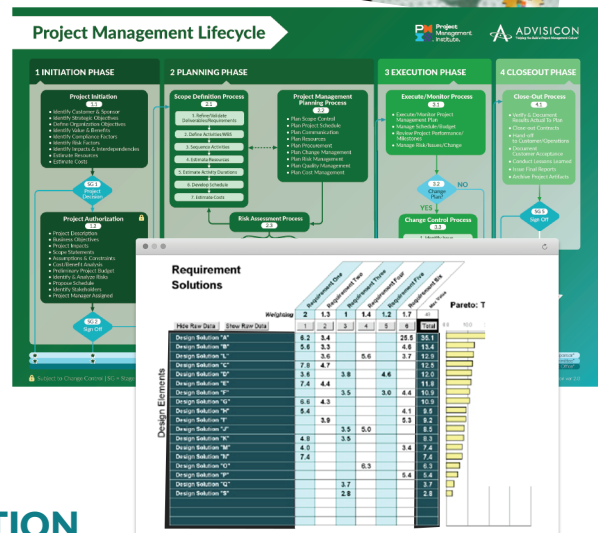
Project Management Lifecycle

Project Management Institute. ADVISICON Helping You Build a Project Management Culture

1 INITIATION PHASE

Project Initiation
1.1
• Identify Customer & Sponsor
• Identify Strategic Objectives
• Define Organization Objectives
• Identify Value & Benefits
• Identify Compliance Factors
• Identify Risk Factors
• Identify Impacts & Interdependencies
• Estimate Resources
• Estimate Costs

SG 1
Project Decision

Project Authorization
1.2
• Project Description
• Business Objectives
• Project Impacts
• Scope Statements
• Assumptions & Constraints
• Cost/Benefit Analysis
• Preliminary Project Budget
• Identify & Analyze Risks
• Propose Schedule
• Identify Stakeholders
• Project Manager Assigned

SG 2
Sign Off

2 PLANNING PHASE

Scope Definition Process
1. Refine/Validate Deliverables/Requirements
2. Define Activities/WBS
3. Sequence Activities
4. Estimate Resources
5. Estimate Activity Durations
6. Develop Schedule
7. Estimate Costs

Project Management Planning Process
2.2
• Plan Scope Control
• Plan Project Schedule
• Plan Communication
• Plan Resources
• Plan Procurement
• Plan Change Management
• Plan Risk Management
• Plan Quality Management
• Plan Cost Management

Risk Assessment Process
2.3

3 EXECUTION PHASE

Execute/Monitor Process
3.1
• Execute/Monitor Project Management Plan
• Manage Schedule/Budget
• Review Project Performance/Milestones
• Manage Risk/Issues/Change

3.2
Change Plan?

NO

YES

Change Control Process
3.3

4 CLOSEOUT PHASE

Close-Out Process
4.1
• Verify & Document Results Actual To Plan
• Close-out Contracts
• Hand-off to Customer/Operations
• Document Customer Acceptance
• Conduct Lessons Learned
• Issue Final Reports
• Archive Project Artifacts

SG 5
Sign Off

Subject to Change Control | SG = Stage

TION

Requirement Solutions

Weighting

| | Requirement One | Requirement Two | Requirement Three | Requirement Four | Requirement Five | Requirement Six | Max Value |
|---|---|---|---|---|---|---|---|
| Weighting | 2 | 1.3 | 1 | 1.4 | 1.2 | 1 | 40 |
| | 1 | 2 | 3 | 4 | 5 | 6 | Total |
| Design Solution "A" | 6.3 | 3.4 | | | | 25.5 | 35.1 |
| Design Solution "B" | 5.6 | 3.3 | | | | 4.6 | 13.4 |
| Design Solution "L" | | 3.6 | | 5.6 | | 3.7 | 12.9 |
| Design Solution "C" | 7.8 | 4.7 | | | | | 12.5 |
| Design Solution "D" | 3.6 | | 3.8 | | 4.6 | | 12.0 |
| Design Solution "E" | 7.4 | 4.4 | | | | | 11.8 |
| Design Solution "F" | | | 3.5 | | 3.0 | 4.4 | 10.9 |
| Design Solution "G" | 6.6 | 4.3 | | | | | 10.9 |
| Design Solution "H" | 5.4 | | | | | 4.1 | 9.5 |
| Design Solution "I" | | 3.9 | | | | 5.3 | 9.2 |
| Design Solution "J" | | | 3.5 | 5.0 | | | 8.5 |
| Design Solution "K" | 4.8 | | 3.5 | | | | 8.3 |
| Design Solution "M" | 4.0 | | | | | 3.4 | 7.4 |
| Design Solution "N" | 7.4 | | | | | | 7.4 |
| Design Solution "O" | | | | 6.3 | | | 6.3 |
| Design Solution "P" | | | | | | 5.4 | 5.4 |
| Design Solution "Q" | | | 3.7 | | | | 3.7 |
| Design Solution "S" | | | 2.8 | | | | 2.8 |

Hide Raw Data
Show Raw Data

Design Elements

Pareto: T

0.0 10.0